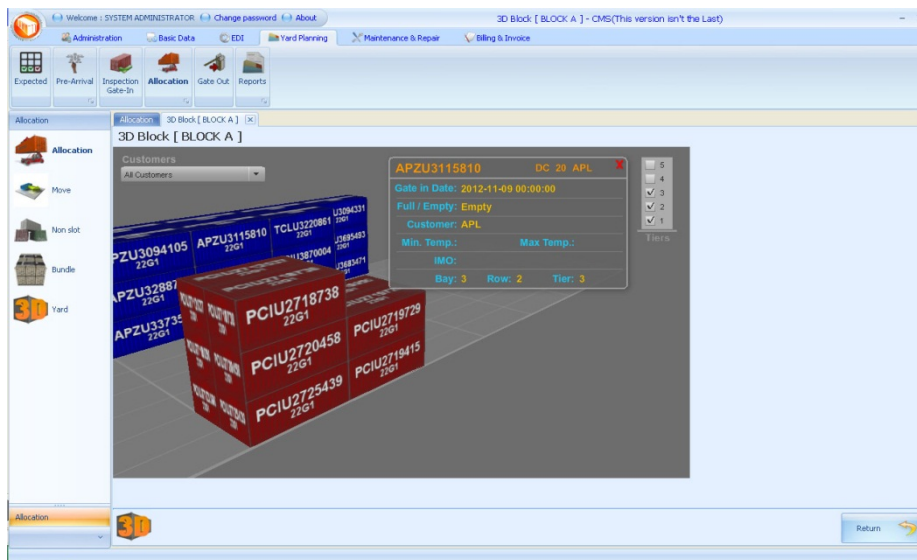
Welcome : SYSTEM ADMINISTRATOR Change password About

3D Block [ BLOCK A ] - CMS(This version isn't the Last)

Administration Basic Data EDI Yard Planning Maintenance & Repair Billing & Invoice

Expected Pre-Arrival Inspection Gate-In Allocation Gate Out Reports

Allocation

Allocation 3D Block [ BLOCK A ]

3D Block [ BLOCK A ]

Allocation

Move

Non slot

Bundle

Yard

Customers

All Customers

APZU3115810 DC 20 APL

Gate in Date: 2012-11-09 00:00:00

Full / Empty: Empty

Customer: APL

Min. Temp.: Max Temp.:

IMO:

Bay: 3 Row: 2 Tier: 3

5
4
3
2
1
Tiers

APZU3094105 22G1
APZU3115810 22G1
TCLU3220861 22G1
U3094331 22G1
U3870004
U3685493
U3683471
APZU32887 22G1
APZU33735 22G1
PCIU2718738 22G1
PCIU2720458 22G1
PCIU2725439 22G1
PCIU2719729 22G1
PCIU2719415 22G1

Allocation

Return